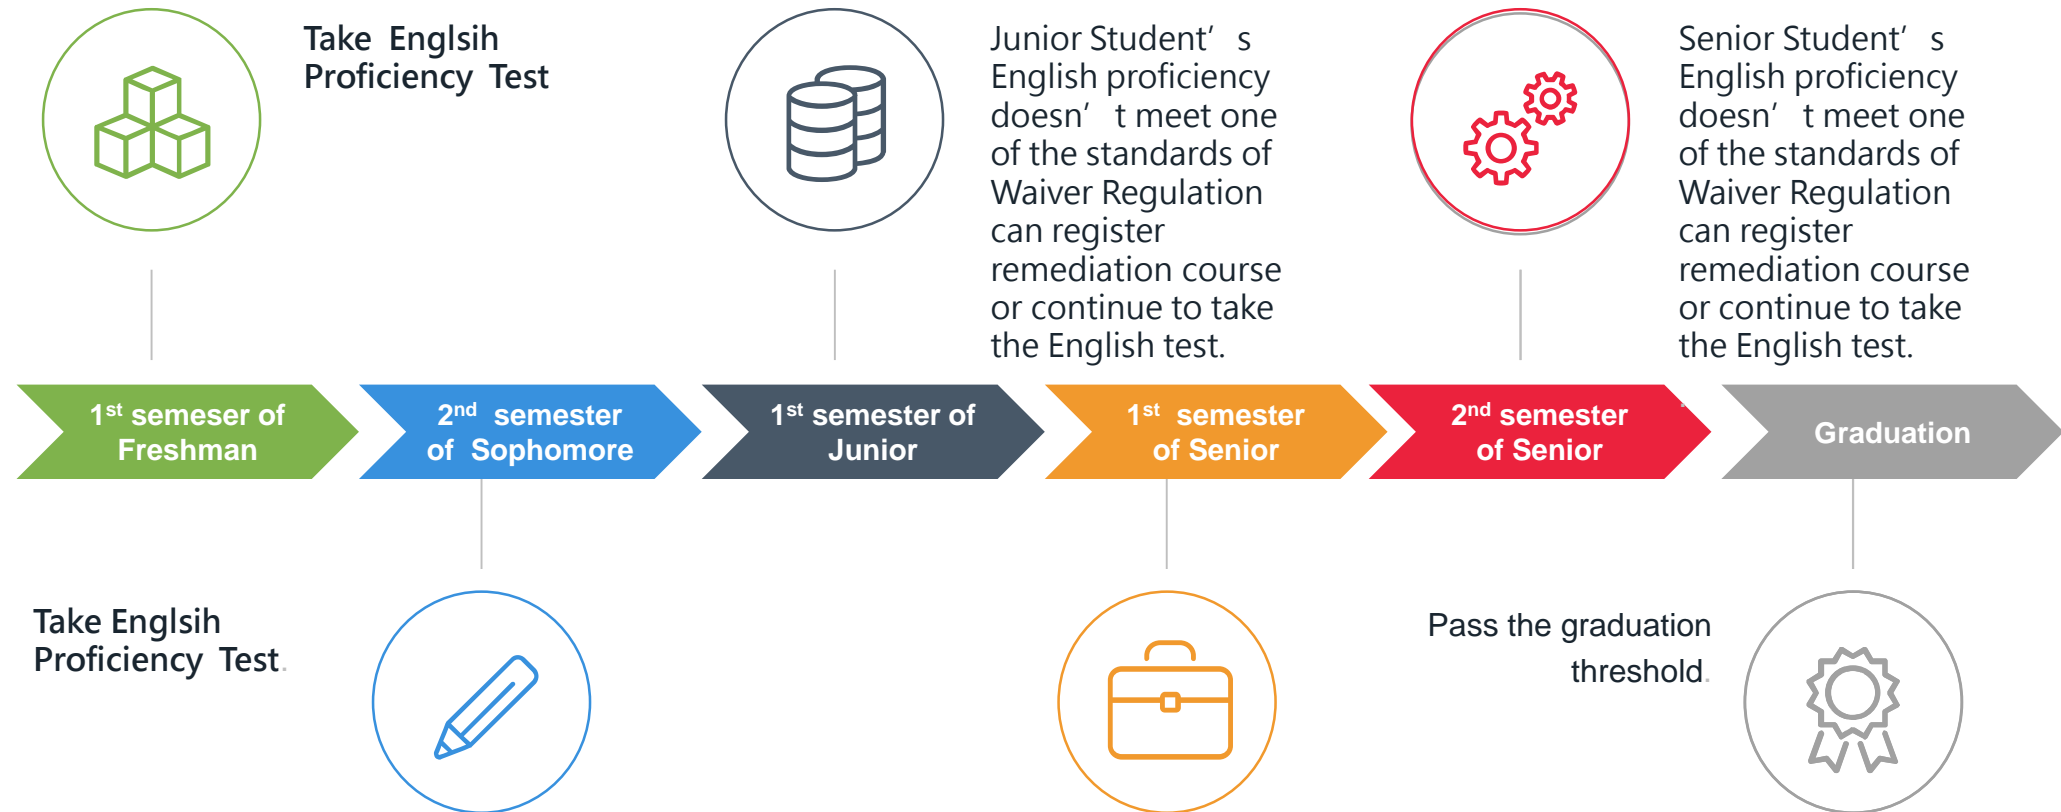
Take Englsih Proficiency Test

Junior Student’s English proficiency doesn’t meet one of the standards of Waiver Regulation can register remediation course or continue to take the English test.

Senior Student’s English proficiency doesn’t meet one of the standards of Waiver Regulation can register remediation course or continue to take the English test.

1$^{st}$ semeser of Freshman

2$^{nd}$ semester of Sophomore

1$^{st}$ semester of Junior

1$^{st}$ semester of Senior

2$^{nd}$ semester of Senior

Graduation

Take Englsih Proficiency Test.

Pass the graduation threshold.